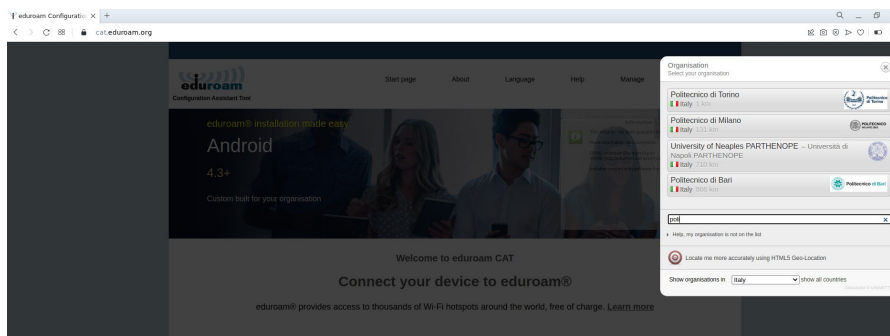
eduroam Configuratio ×  +

cat.eduroam.org

eduroam
Configuration Assistant Tool

Start page   About   Language   Help   Manage

eduroam® installation made easy
Android
4.3+
Custom built for your organisation

Welcome to eduroam CAT

Connect your device to eduroam®

eduroam® provides access to thousands of Wi-Fi hotspots around the world, free of charge. Learn more

Organisation
Select your organisation

Politecnico di Torino
Italy 1 km

Politecnico di Milano
Italy 131 km

University of Neaples PARTHENOPE – Università di Napoli PARTHENOPE
Italy 710 km

Politecnico di Bari
Italy 900 km

Politecnico di Bari

poli

Help, my organisation is not on the list

Locate me more accurately using HTML5 Geo-Location

Show organisations in  Italy   show all countries